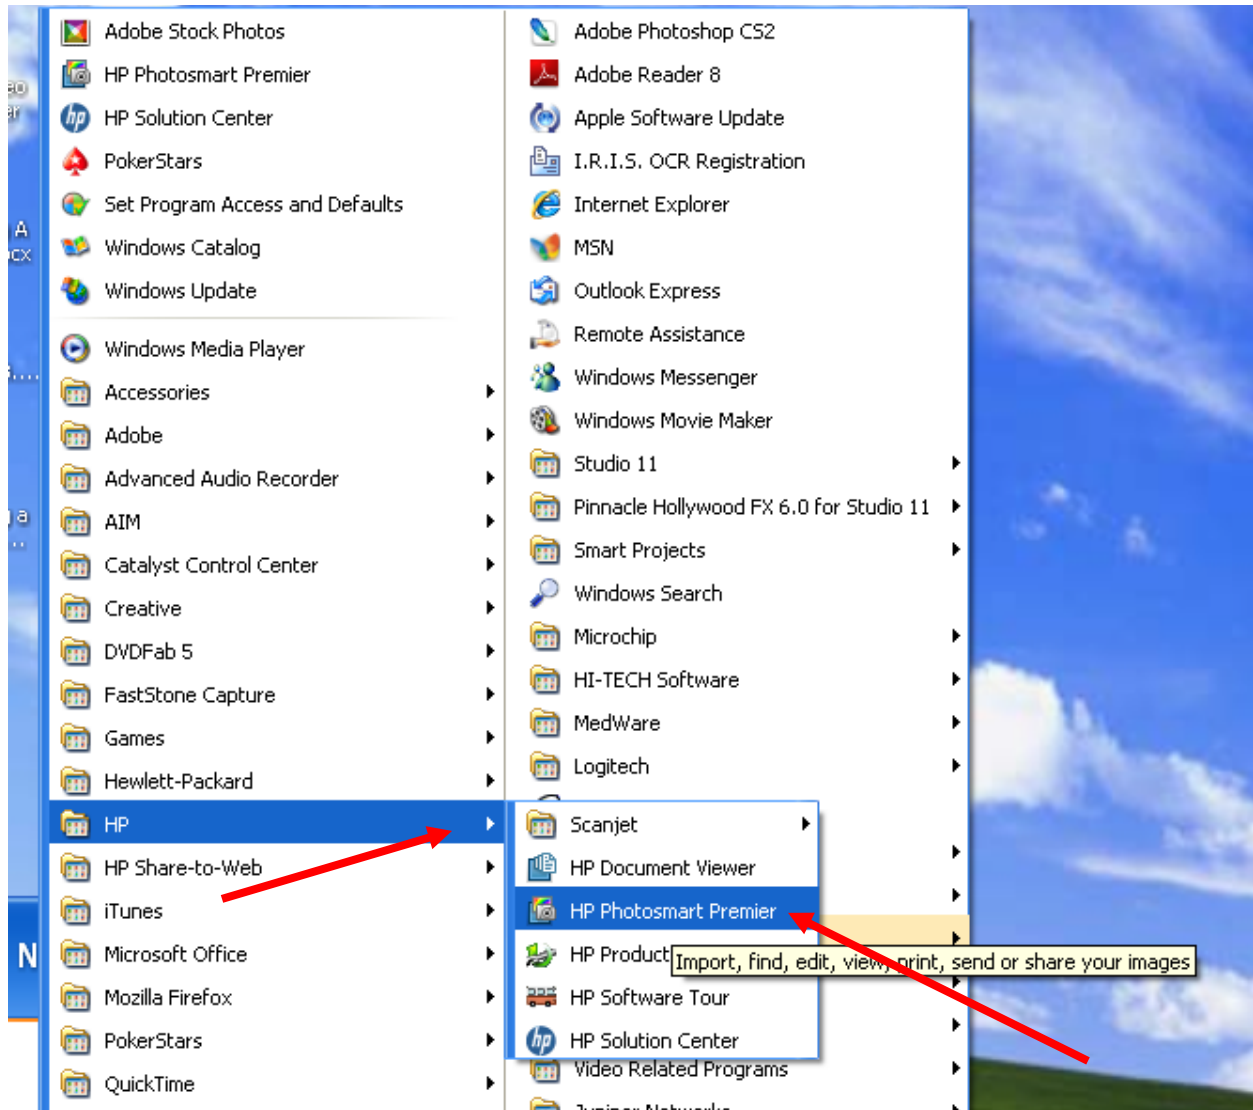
Adobe Stock Photos
HP Photosmart Premier
HP Solution Center
PokerStars
Set Program Access and Defaults
Windows Catalog
Windows Update
Windows Media Player
Accessories
Adobe
Advanced Audio Recorder
AIM
Catalyst Control Center
Creative
DVDFab 5
FastStone Capture
Games
Hewlett-Packard
HP
HP Share-to-Web
iTunes
Microsoft Office
Mozilla Firefox
PokerStars
QuickTime

Adobe Photoshop CS2
Adobe Reader 8
Apple Software Update
I.R.I.S. OCR Registration
Internet Explorer
MSN
Outlook Express
Remote Assistance
Windows Messenger
Windows Movie Maker
Studio 11
Pinnacle Hollywood FX 6.0 for Studio 11
Smart Projects
Windows Search
Microchip
HI-TECH Software
MedWare
Logitech
Video Related Programs
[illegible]

Scanjet
HP Document Viewer
HP Photosmart Premier
HP Product
Import, find, edit, view, print, send or share your images
HP Software Tour
HP Solution Center